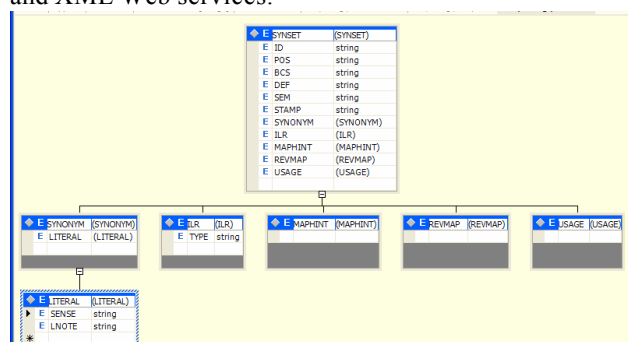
and XML Web services.

| E | SYNSET | (SYNSET) |
|---|---|---|
| E | ID | string |
| E | POS | string |
| E | BCS | string |
| E | DEF | string |
| E | SEM | string |
| E | STAMP | string |
| E | SYNONYM | (SYNONYM) |
| E | ILR | (ILR) |
| E | MAPHINT | (MAPHINT) |
| E | REVMAP | (REVMAP) |
| E | USAGE | (USAGE) |

| E | SYNONYM | (SYNONYM) |
|---|---|---|
| E | LITERAL | (LITERAL) |

| E | ILR | (ILR) |
|---|---|---|
| E | TYPE | string |

| E | MAPHINT | (MAPHINT) |
|---|---|---|

| E | REVMAP | (REVMAP) |
|---|---|---|

| E | USAGE | (USAGE) |
|---|---|---|

| E | LITERAL | (LITERAL) |
|---|---|---|
| E | SENSE | string |
| E | LNOTE | string |
| * | | |